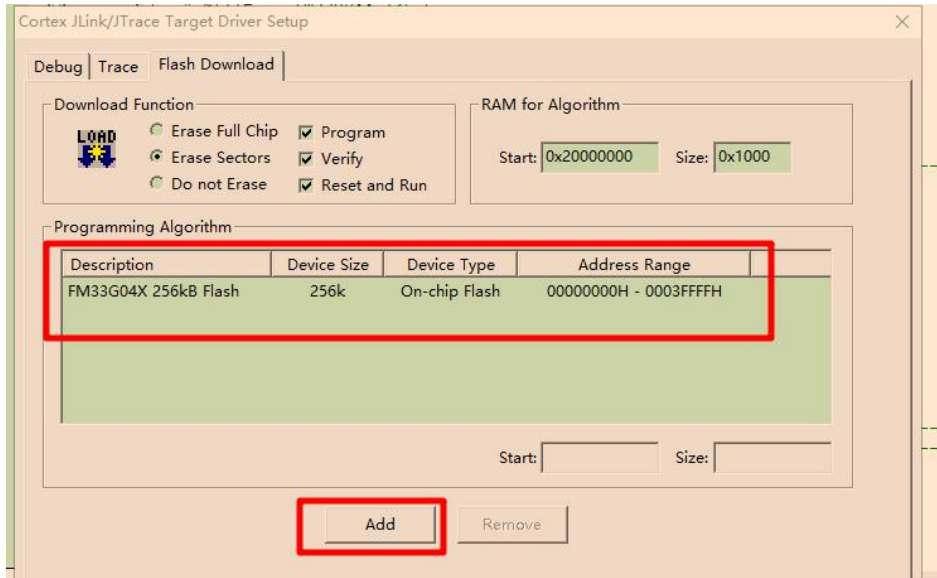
Cortex JLink/JTrace Target Driver Setup

Debug | Trace | Flash Download

Download Function

LOAD

Erase Full Chip
Erase Sectors
Do not Erase

Program
Verify
Reset and Run

RAM for Algorithm

Start: 0x20000000 Size: 0x1000

Programming Algorithm

| Description | Device Size | Device Type | Address Range |
|---|---|---|---|
| FM33G04X 256kB Flash | 256k | On-chip Flash | 00000000H - 0003FFFFH |

Start: Size:

Add Remove